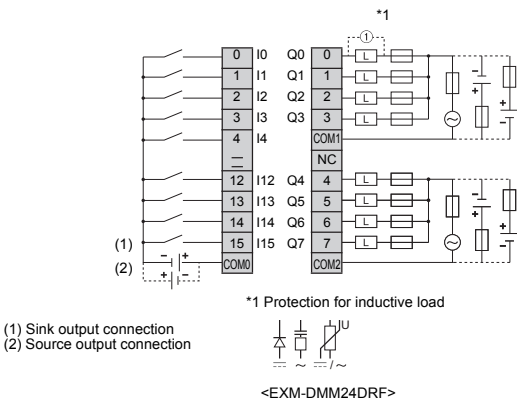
*1

①

| | | | |
|---|---|---|---|
| 0 | I0 | Q0 | 0 |
| 1 | I1 | Q1 | 1 |
| 2 | I2 | Q2 | 2 |
| 3 | I3 | Q3 | 3 |
| 4 | I4 | | COM1 |
| — | | | NC |
| 12 | I12 | Q4 | 4 |
| 13 | I13 | Q5 | 5 |
| 14 | I14 | Q6 | 6 |
| 15 | I15 | Q7 | 7 |
| COM0 | | | COM2 |

L L L L L L L L

(1)
(2)

*1 Protection for inductive load

U

(1) Sink output connection
(2) Source output connection

<EXM-DMM24DRF>